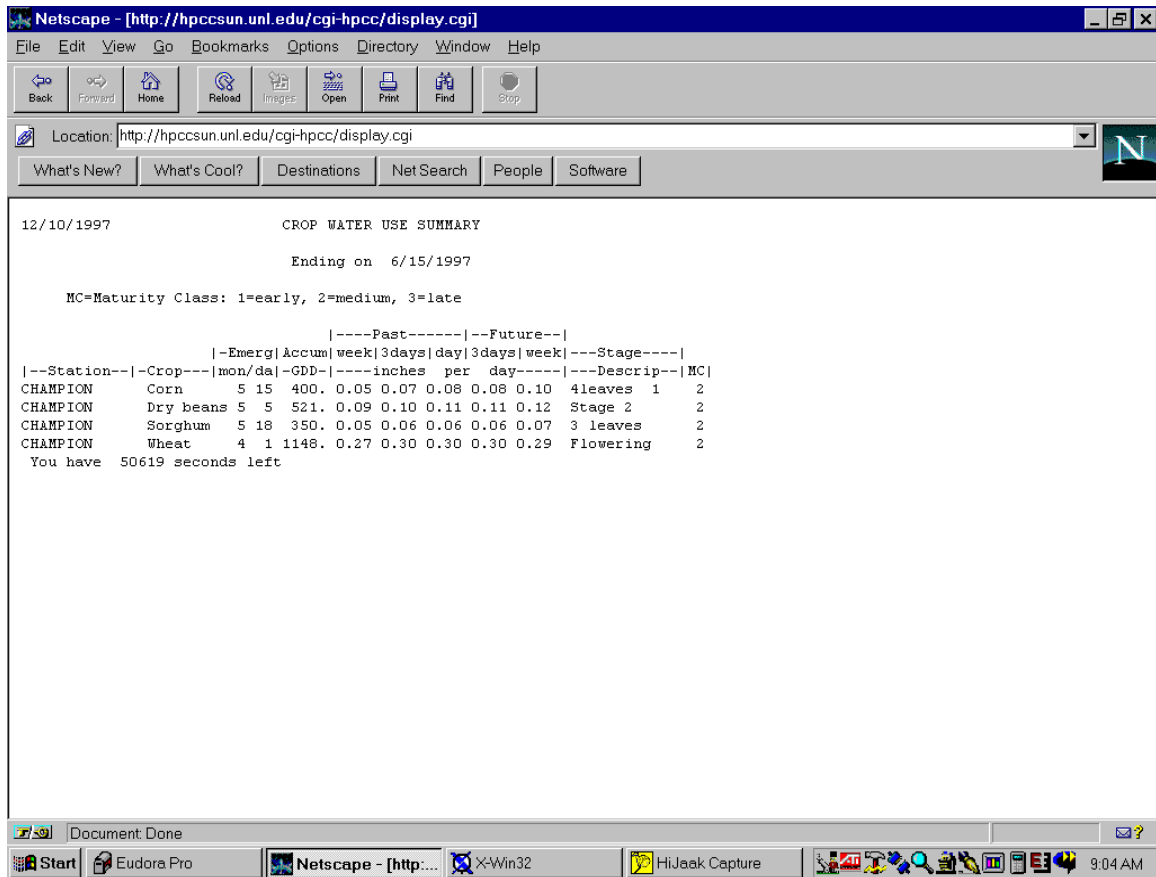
Netscape - [http://hpccsun.unl.edu/cgi-hpcc/display.cgi]

File Edit View Go Bookmarks Options Directory Window Help

Back Forward Home Reload Images Open Print Find Stop

Location: http://hpccsun.unl.edu/cgi-hpcc/display.cgi

What's New? What's Cool? Destinations Net Search People Software

12/10/1997 CROP WATER USE SUMMARY

Ending on 6/15/1997

MC=Maturity Class: 1=early, 2=medium, 3=late

|----Past------|--Future--|
|-Emerg|Accum|week|3days|day|3days|week|---Stage----|
|--Station--|-Crop---|mon/da|-GDD-|----inches per day-----|---Descrip--|MC|
CHAMPION Corn 5 15 400. 0.05 0.07 0.08 0.08 0.10 4leaves 1 2
CHAMPION Dry beans 5 5 521. 0.09 0.10 0.11 0.11 0.12 Stage 2 2
CHAMPION Sorghum 5 18 350. 0.05 0.06 0.06 0.06 0.07 3 leaves 2
CHAMPION Wheat 4 1 1148. 0.27 0.30 0.30 0.30 0.29 Flowering 2
You have 50619 seconds left

Document: Done

Start Eudora Pro Netscape - [http:... X-Win32 HiJaak Capture 9:04 AM